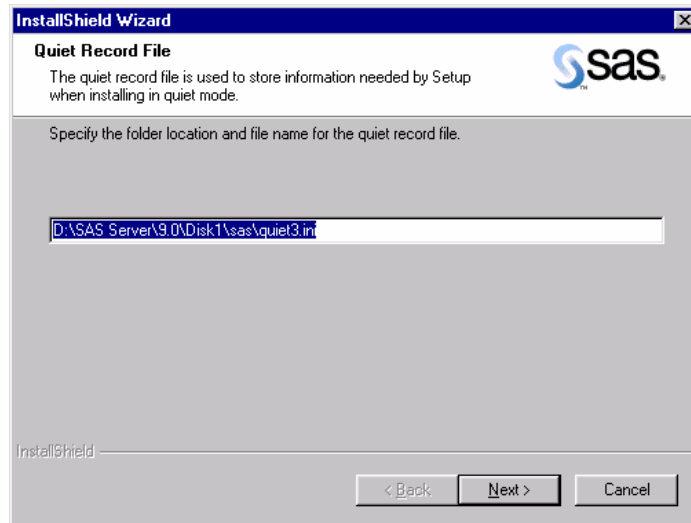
InstallShield Wizard

Quiet Record File

The quiet record file is used to store information needed by Setup when installing in quiet mode.

sas

Specify the folder location and file name for the quiet record file.

D:\SAS Server\9.0\Disk1\sas\quiet3.ini

InstallShield

< Back

Next >

Cancel